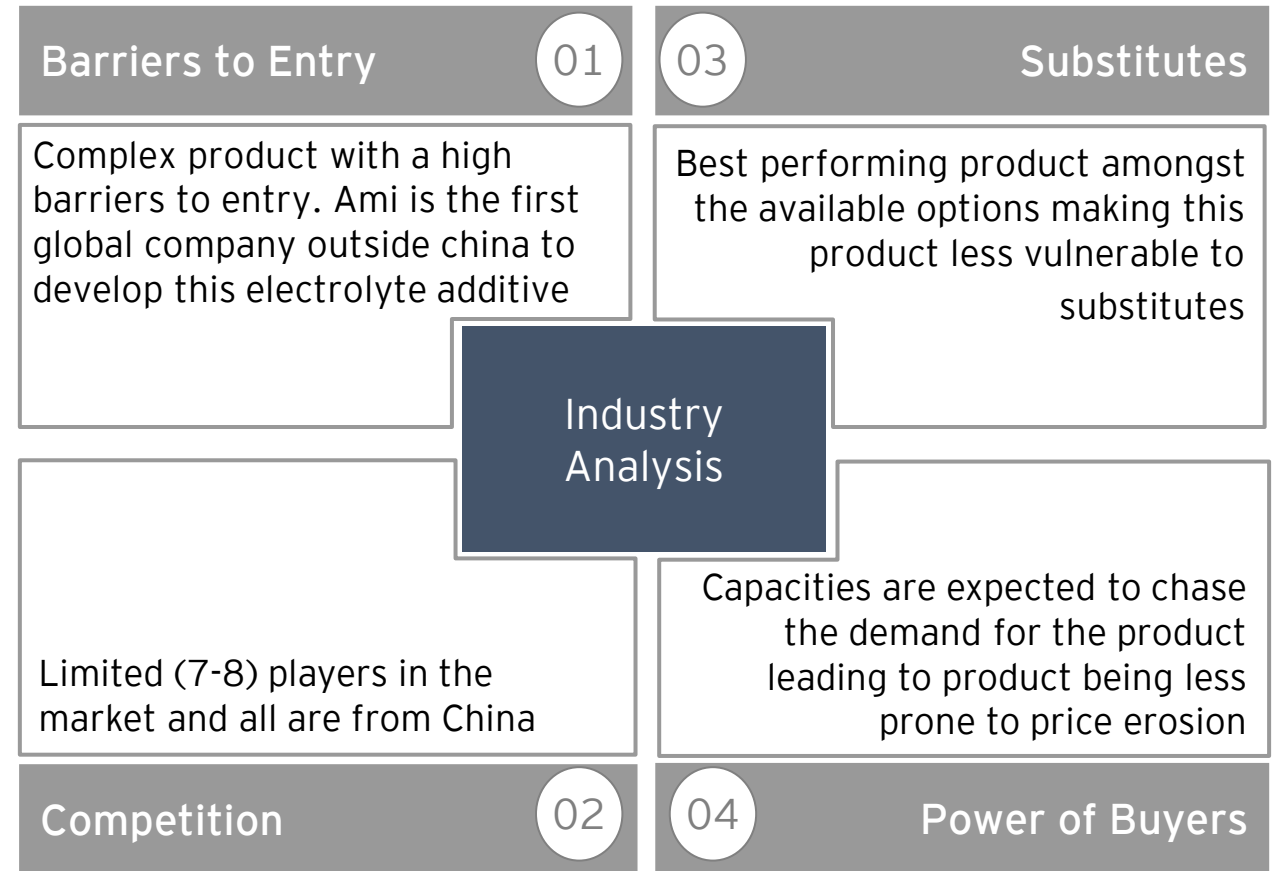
Barriers to Entry 01

Complex product with a high barriers to entry. Ami is the first global company outside china to develop this electrolyte additive

03 Substitutes

Best performing product amongst the available options making this product less vulnerable to substitutes

Industry Analysis

Limited (7-8) players in the market and all are from China

Competition 02

Capacities are expected to chase the demand for the product leading to product being less prone to price erosion

04 Power of Buyers